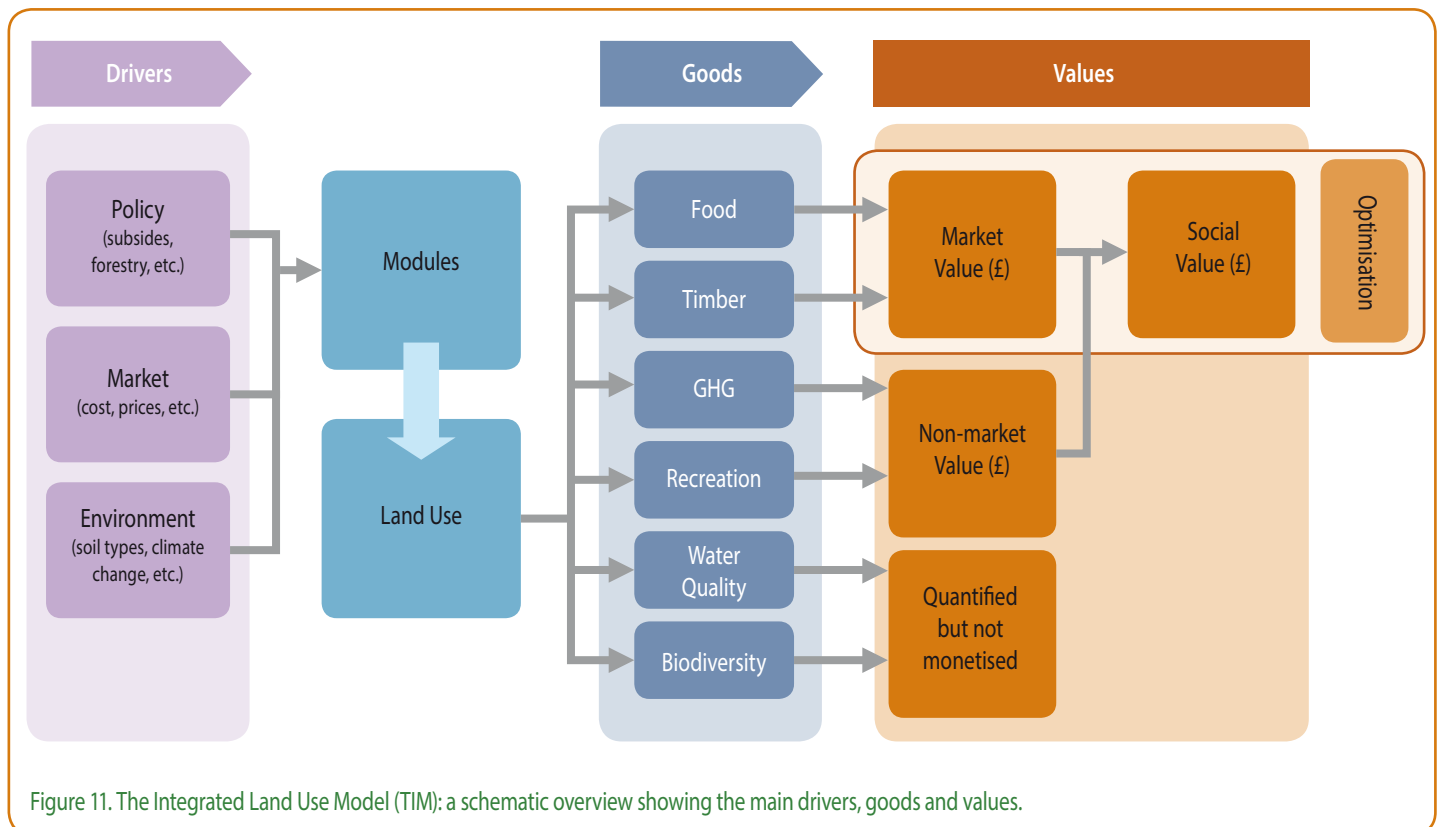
Drivers

Goods

Values

Policy
(subsides, forestry, etc.)

Market
(cost, prices, etc.)

Environment
(soil types, climate change, etc.)

Modules

Land Use

Food

Timber

GHG

Recreation

Water Quality

Biodiversity

Market Value (£)

Social Value (£)

Optimisation

Non-market Value (£)

Quantified but not monetised

Figure 11. The Integrated Land Use Model (TIM): a schematic overview showing the main drivers, goods and values.